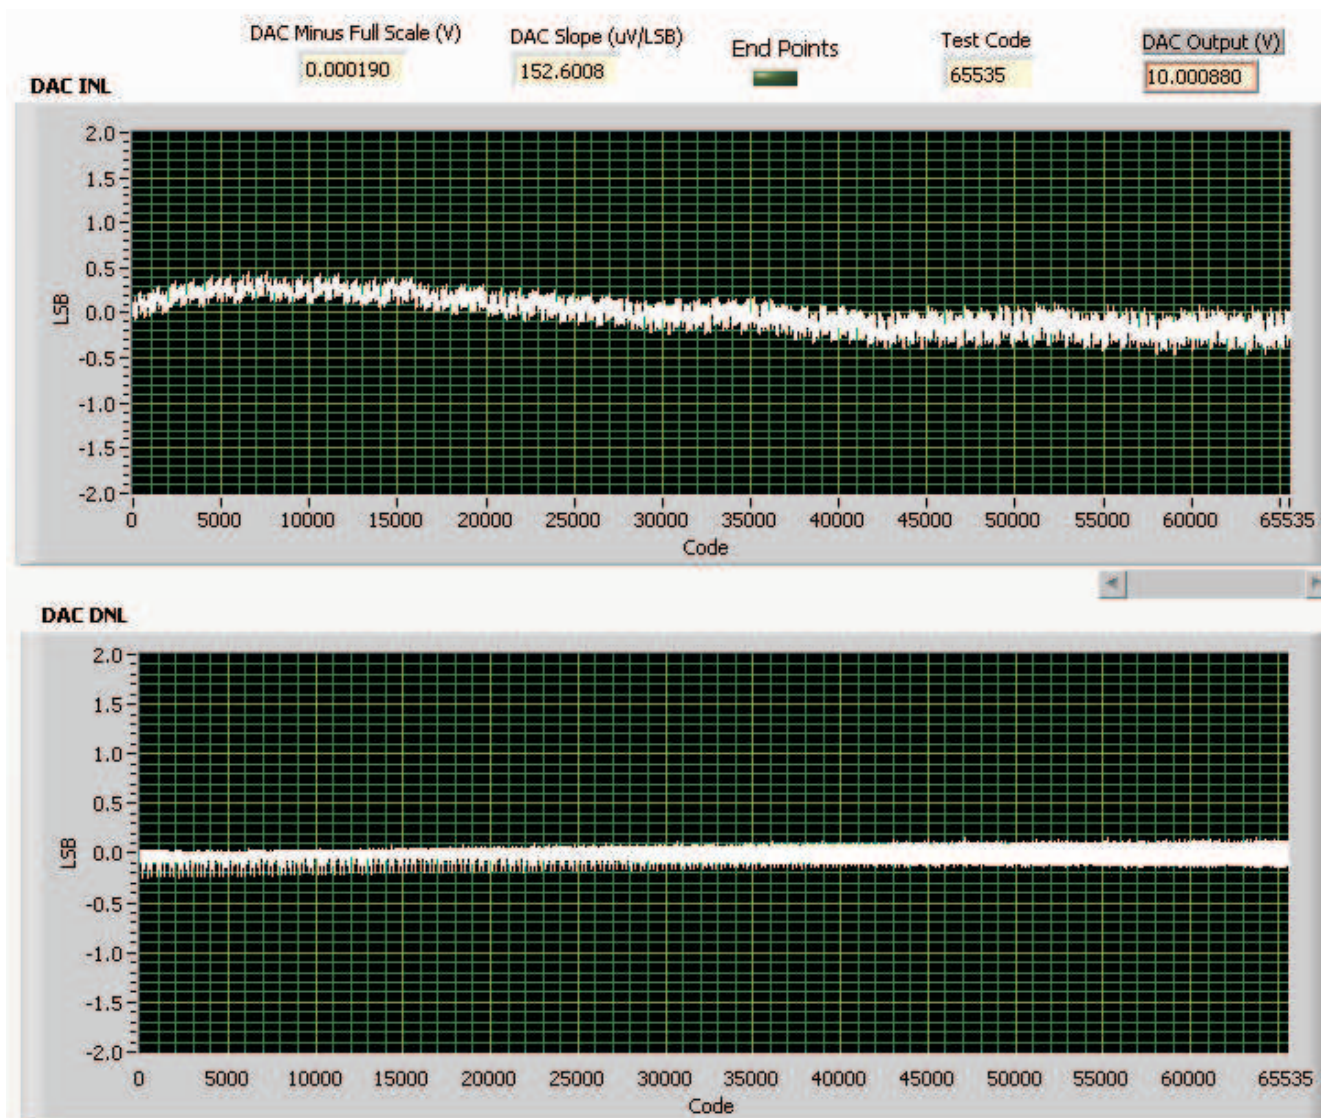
DAC Minus Full Scale (V)
0.000190

DAC Slope (uV/LSB)
152.6008

End Points

Test Code
65535

DAC Output (V)
10.000880

DAC INL

2.0
1.5
1.0
0.5
0.0
-0.5
-1.0
-1.5
-2.0
LSB

0 5000 10000 15000 20000 25000 30000 35000 40000 45000 50000 55000 60000 65535
Code

DAC DNL

2.0
1.5
1.0
0.5
0.0
-0.5
-1.0
-1.5
-2.0
LSB

0 5000 10000 15000 20000 25000 30000 35000 40000 45000 50000 55000 60000 65535
Code